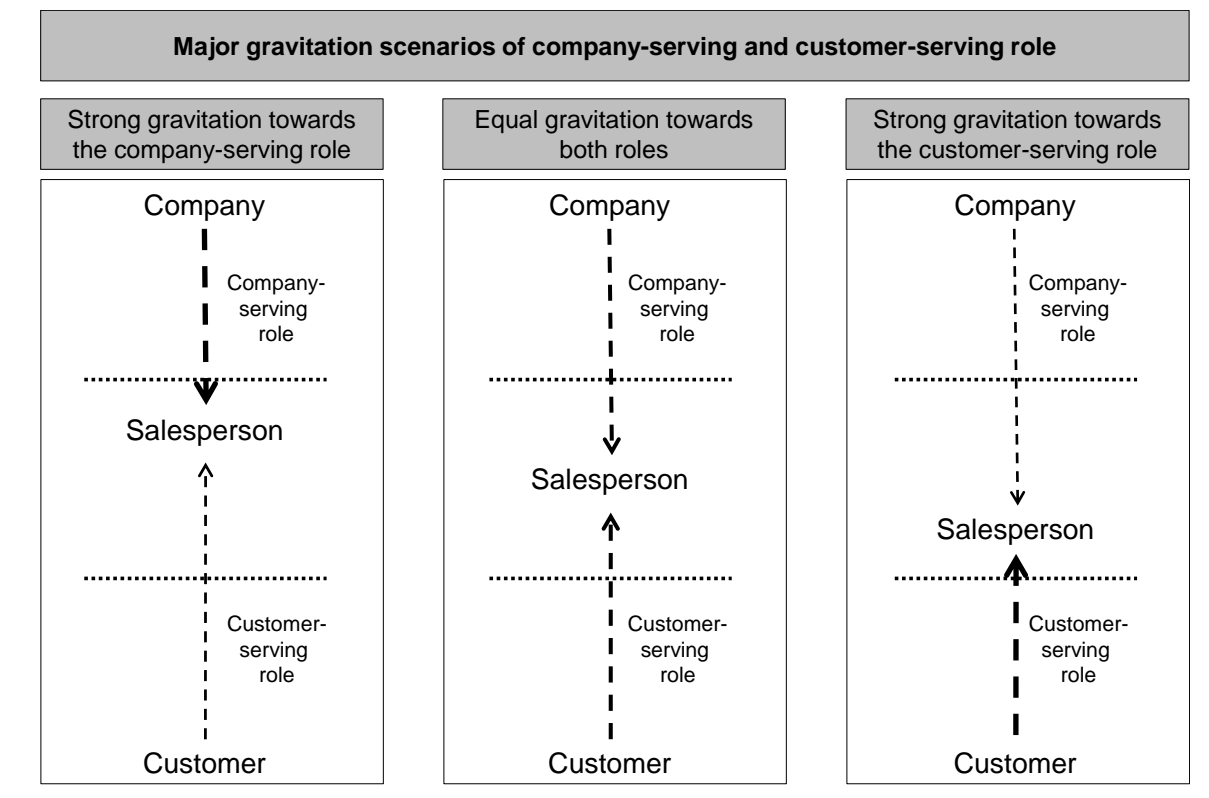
Major gravitation scenarios of company-serving and customer-serving role

Strong gravitation towards the company-serving role

Company

Company-serving role

Salesperson

Customer-serving role

Customer

Equal gravitation towards both roles

Company

Company-serving role

Salesperson

Customer-serving role

Customer

Strong gravitation towards the customer-serving role

Company

Company-serving role

Salesperson

Customer-serving role

Customer